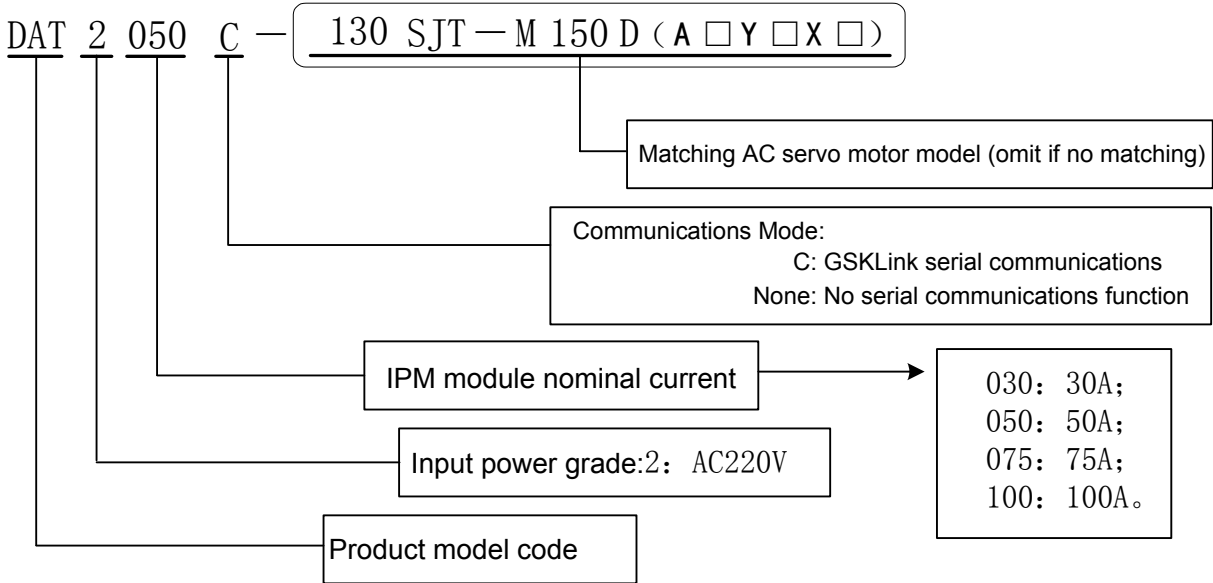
DAT 2 050 C — 130 SJT — M 150 D（A □ Y □ X □）

Matching AC servo motor model (omit if no matching)

Communications Mode:
C: GSKLink serial communications
None: No serial communications function

IPM module nominal current

030：30A;
050：50A;
075：75A;
100：100A。

Input power grade:2：AC220V

Product model code